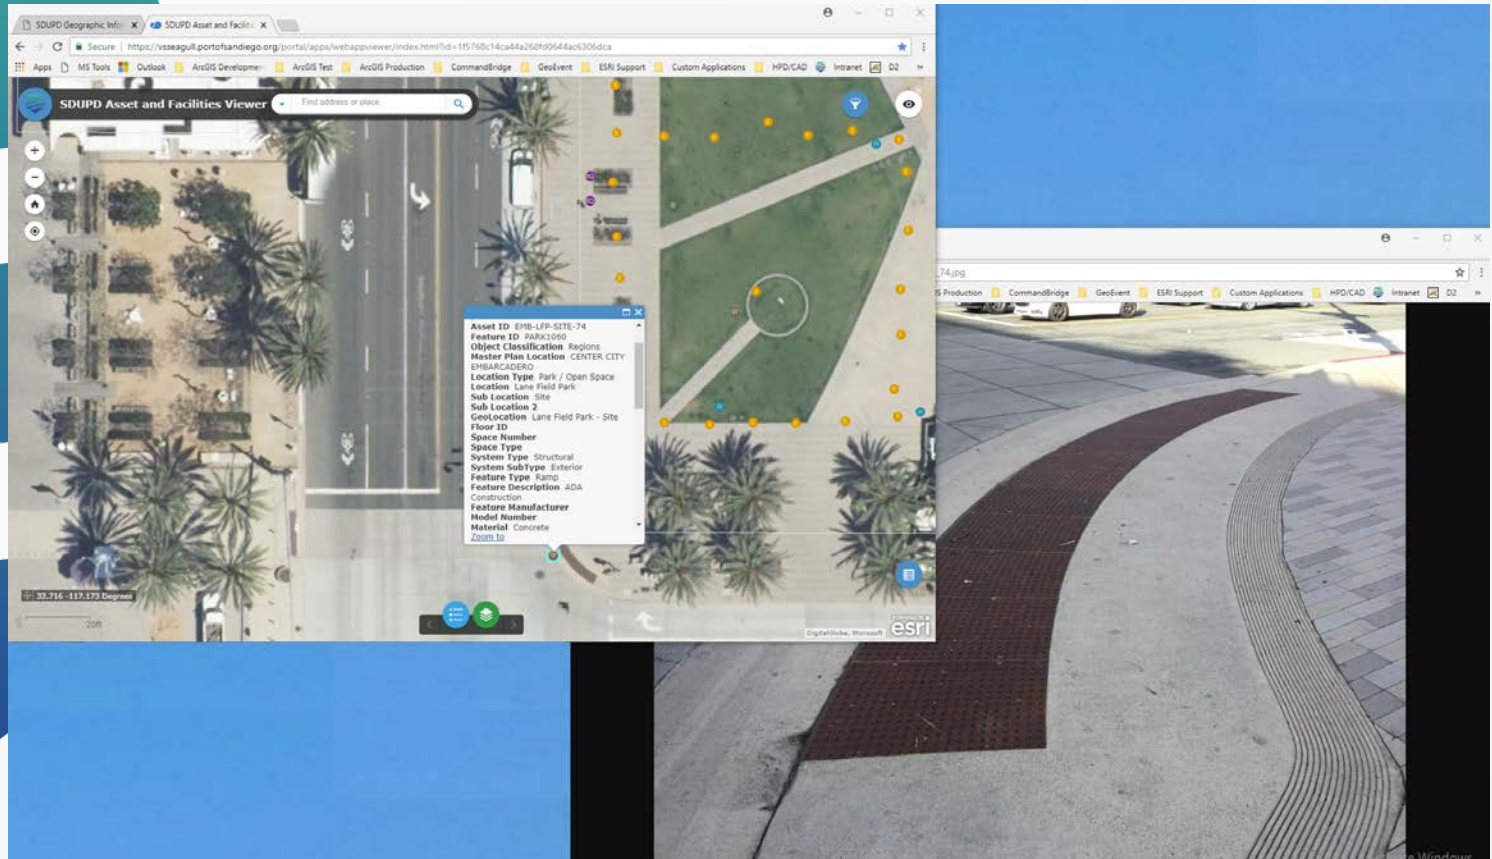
SDUPD Geographic Infor ×
SDUPD Asset and Faciliti ×

Secure | https://vsseagull.portofsandiego.org/portal/apps/webappviewer/index.html?id=1f5768c14ca44a268fd0644ac6306dca

Apps
MS Tools
Outlook
ArcGIS Developmen
ArcGIS Test
ArcGIS Production
CommandBridge
GeoEvent
ESRI Support
Custom Applications
HPD/CAD
Intranet
D2
»

SDUPD Asset and Facilities Viewer

Find address or place

Asset ID EMB-LFP-SITE-74
Feature ID PARK1060
Object Classification Regions
Master Plan Location CENTER CITY EMBARCADERO
Location Type Park / Open Space
Location Lane Field Park
Sub Location Site
Sub Location 2
GeoLocation Lane Field Park - Site
Floor ID
Space Number
Space Type
System Type Structural
System SubType Exterior
Feature Type Ramp
Feature Description ADA Construction
Feature Manufacturer
Model Number
Material Concrete
Zoom to

32.716 -117.173 Degrees

20ft

DigitalGlobe, Microsoft

esri

74.jpg

S Production
CommandBridge
GeoEvent
ESRI Support
Custom Applications
HPD/CAD
Intranet
D2
»

e Windows